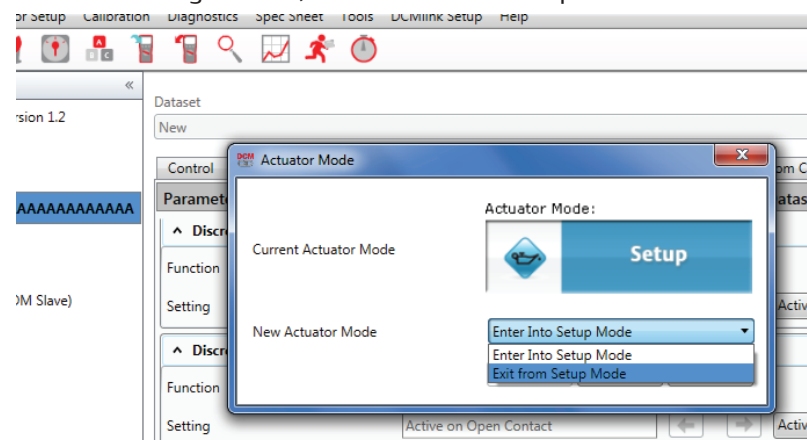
or Setup Calibration Diagnostics Spec Sheet Tools DCMlink Setup Help

«

rsion 1.2

AAAAAAAAAAAAA

OM Slave)

Dataset

New

Control

Paramet

^ Discr

Function

Setting

^ Discr

Function

Setting

Active on Open Contact

om C

atas

Activ

Activ

Actuator Mode

Actuator Mode:

Current Actuator Mode

Setup

New Actuator Mode

Enter Into Setup Mode

Enter Into Setup Mode

Exit from Setup Mode